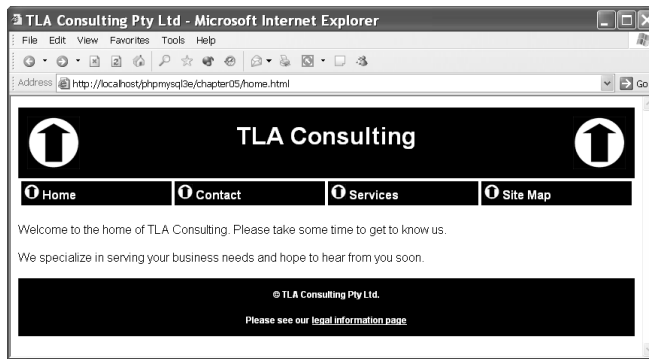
TLA Consulting Pty Ltd - Microsoft Internet Explorer

File Edit View Favorites Tools Help

Address http://localhost/phpmysql3e/chapter05/home.html

Go

TLA Consulting

Home

Contact

Services

Site Map

Welcome to the home of TLA Consulting. Please take some time to get to know us.

We specialize in serving your business needs and hope to hear from you soon.

© TLA Consulting Pty Ltd.

Please see our legal information page